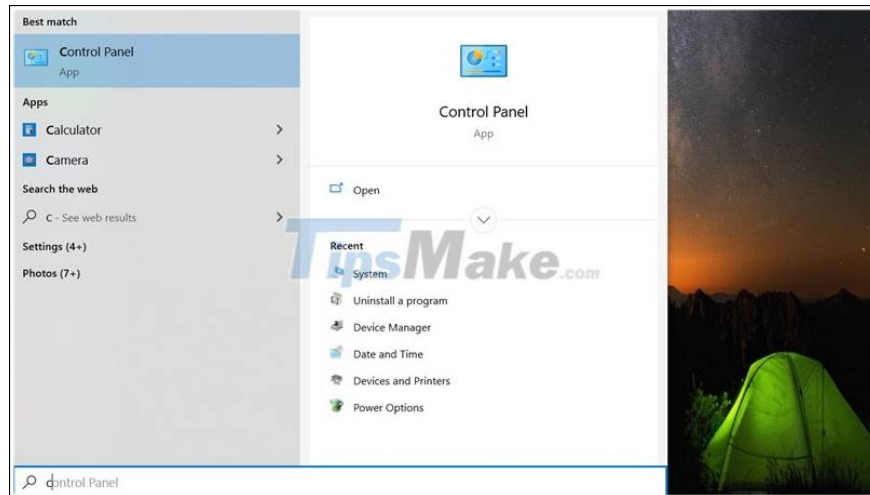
Best match

Control Panel
App

Apps

Calculator

Camera

Search the web

c - See web results

Settings (4+)

Photos (7+)

Control Panel
App

Open

Recent

System

Uninstall a program

Device Manager

Date and Time

Devices and Printers

Power Options

TipsMake.com

control Panel